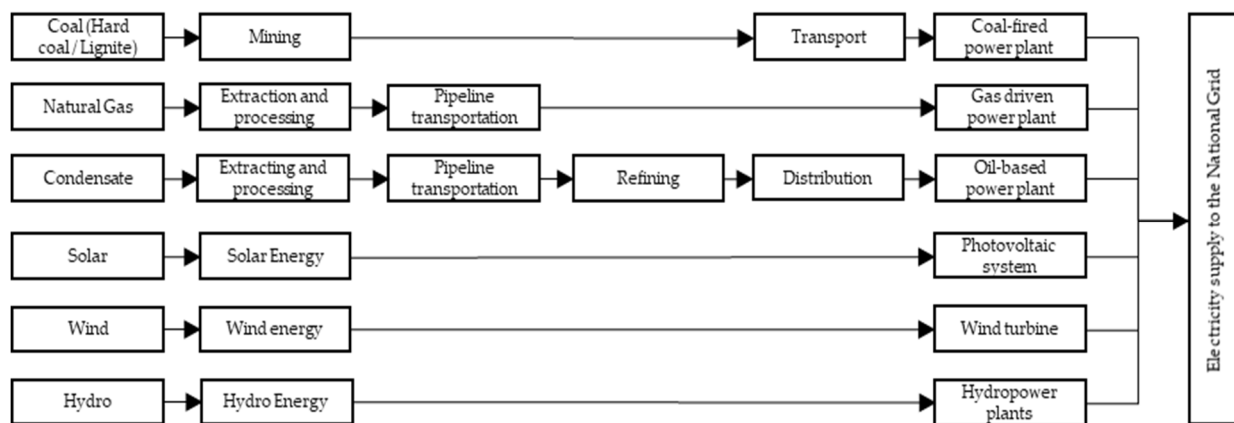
Coal (Hard coal / Lignite)
Mining
Transport
Coal-fired power plant

Natural Gas
Extraction and processing
Pipeline transportation
Gas driven power plant

Condensate
Extracting and processing
Pipeline transportation
Refining
Distribution
Oil-based power plant

Solar
Solar Energy
Photovoltaic system

Wind
Wind energy
Wind turbine

Hydro
Hydro Energy
Hydropower plants

Electricity supply to the National Grid